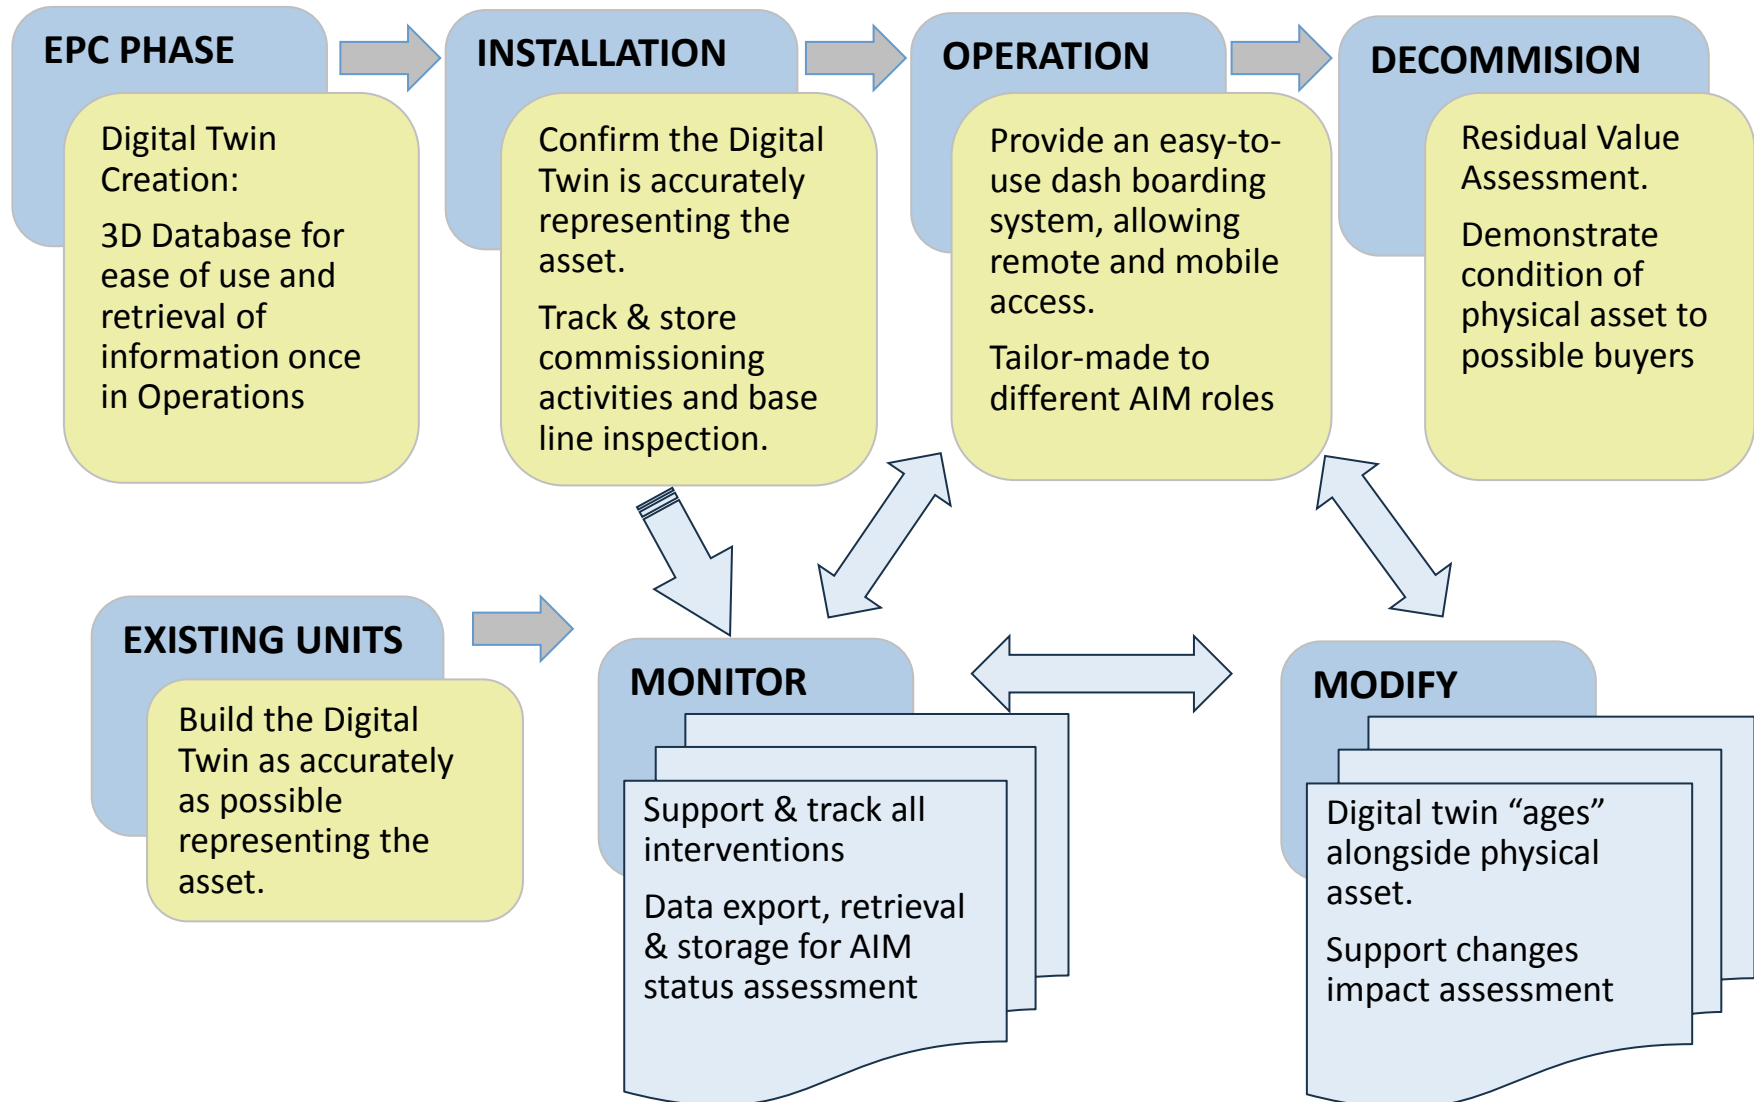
EPC PHASE

Digital Twin Creation:

3D Database for ease of use and retrieval of information once in Operations

INSTALLATION

Confirm the Digital Twin is accurately representing the asset.

Track & store commissioning activities and base line inspection.

OPERATION

Provide an easy-to-use dash boarding system, allowing remote and mobile access.

Tailor-made to different AIM roles

DECOMMISION

Residual Value Assessment.

Demonstrate condition of physical asset to possible buyers

EXISTING UNITS

Build the Digital Twin as accurately as possible representing the asset.

MONITOR

Support & track all interventions

Data export, retrieval & storage for AIM status assessment

MODIFY

Digital twin “ages” alongside physical asset.

Support changes impact assessment